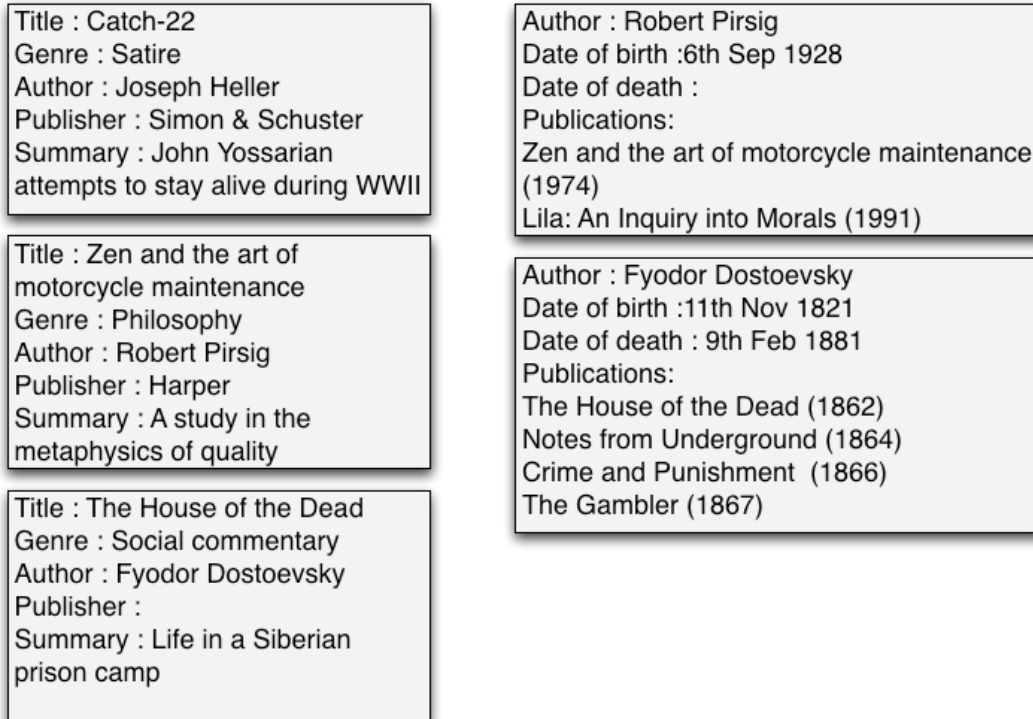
Title : Catch-22
Genre : Satire
Author : Joseph Heller
Publisher : Simon & Schuster
Summary : John Yossarian attempts to stay alive during WWII

Title : Zen and the art of motorcycle maintenance
Genre : Philosophy
Author : Robert Pirsig
Publisher : Harper
Summary : A study in the metaphysics of quality

Title : The House of the Dead
Genre : Social commentary
Author : Fyodor Dostoevsky
Publisher :
Summary : Life in a Siberian prison camp

Author : Robert Pirsig
Date of birth :6th Sep 1928
Date of death :
Publications:
Zen and the art of motorcycle maintenance (1974)
Lila: An Inquiry into Morals (1991)

Author : Fyodor Dostoevsky
Date of birth :11th Nov 1821
Date of death : 9th Feb 1881
Publications:
The House of the Dead (1862)
Notes from Underground (1864)
Crime and Punishment (1866)
The Gambler (1867)